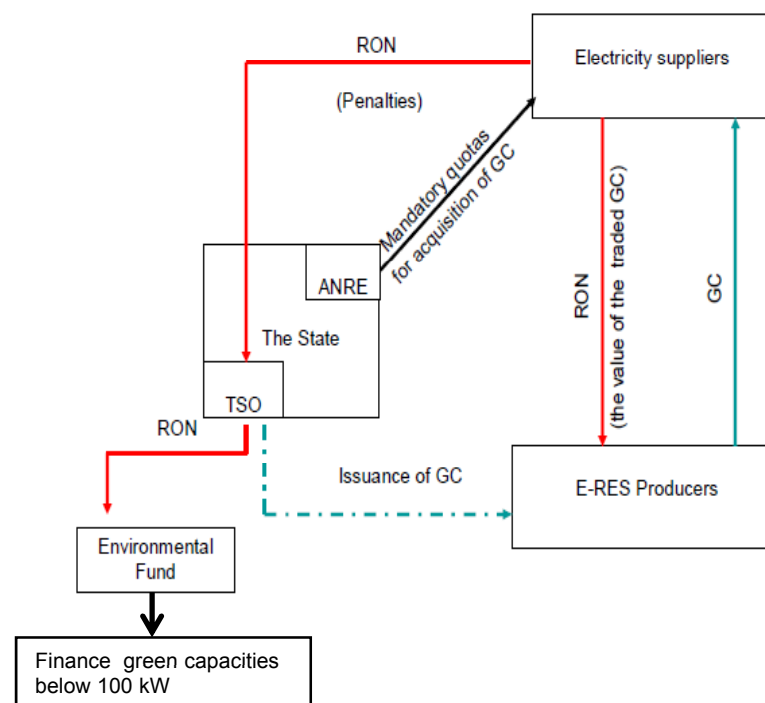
RON

(Penalties)

Electricity suppliers

Mandatory quotas for acquisition of GC

ANRE

The State

TSO

RON

RON (the value of the traded GC)

GC

Issuance of GC

E-RES Producers

Environmental Fund

Finance green capacities below 100 kW